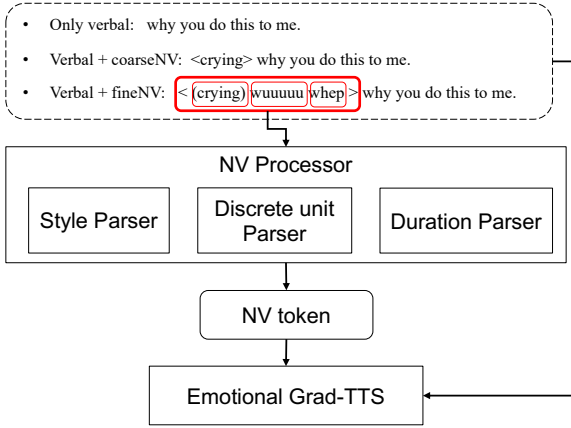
- Only verbal: why you do this to me.
- Verbal + coarseNV: <crying> why you do this to me.
- Verbal + fineNV: < (crying) wuuuuu whep > why you do this to me.

NV Processor

Style Parser

Discrete unit Parser

Duration Parser

NV token

Emotional Grad-TTS